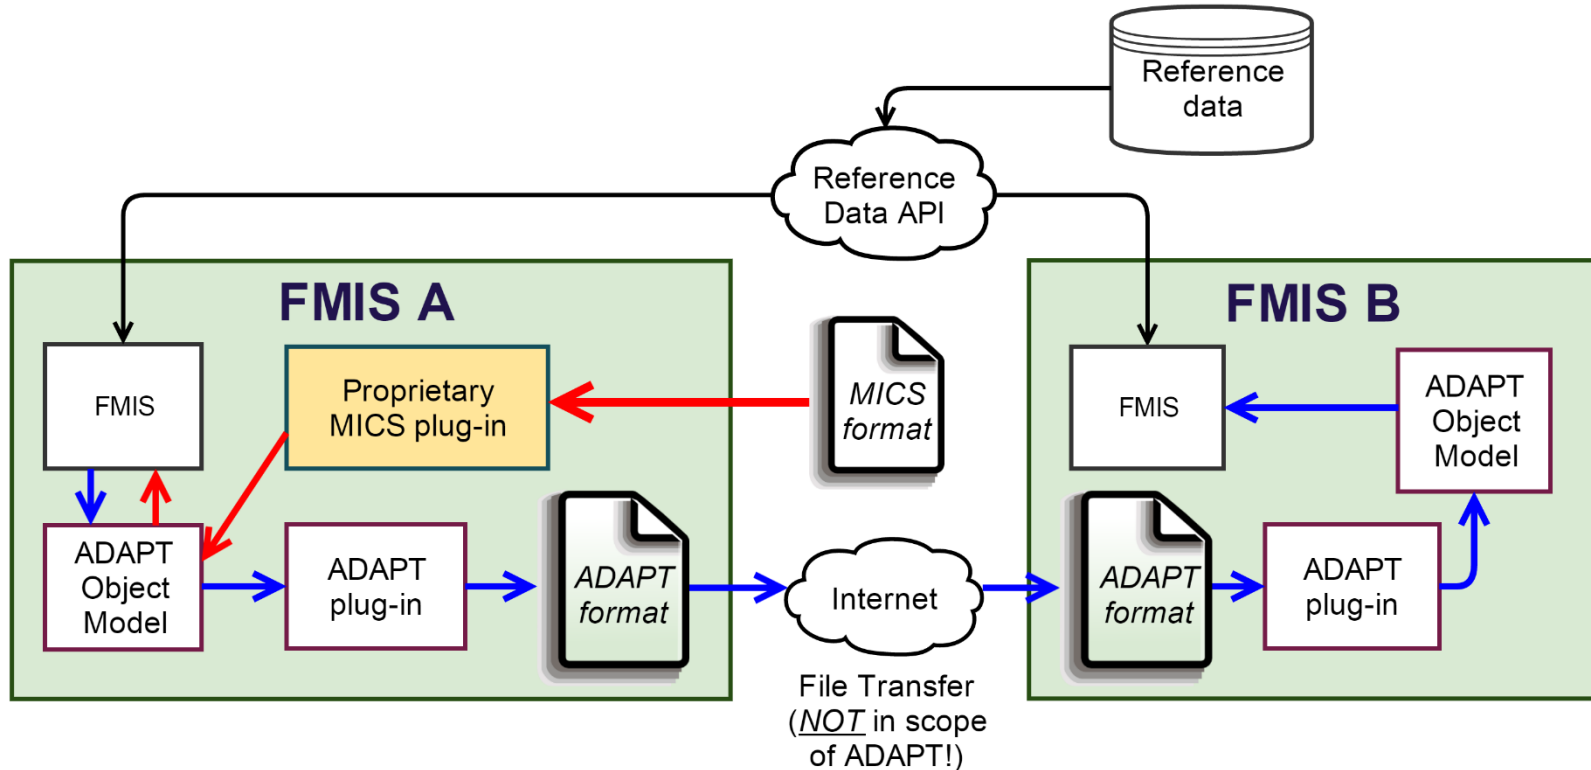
Reference data

Reference Data API

FMIS A

FMIS

Proprietary MICS plug-in

MICS format

ADAPT Object Model

ADAPT plug-in

ADAPT format

Internet

File Transfer (NOT in scope of ADAPT!)

FMIS B

FMIS

ADAPT Object Model

ADAPT format

ADAPT plug-in